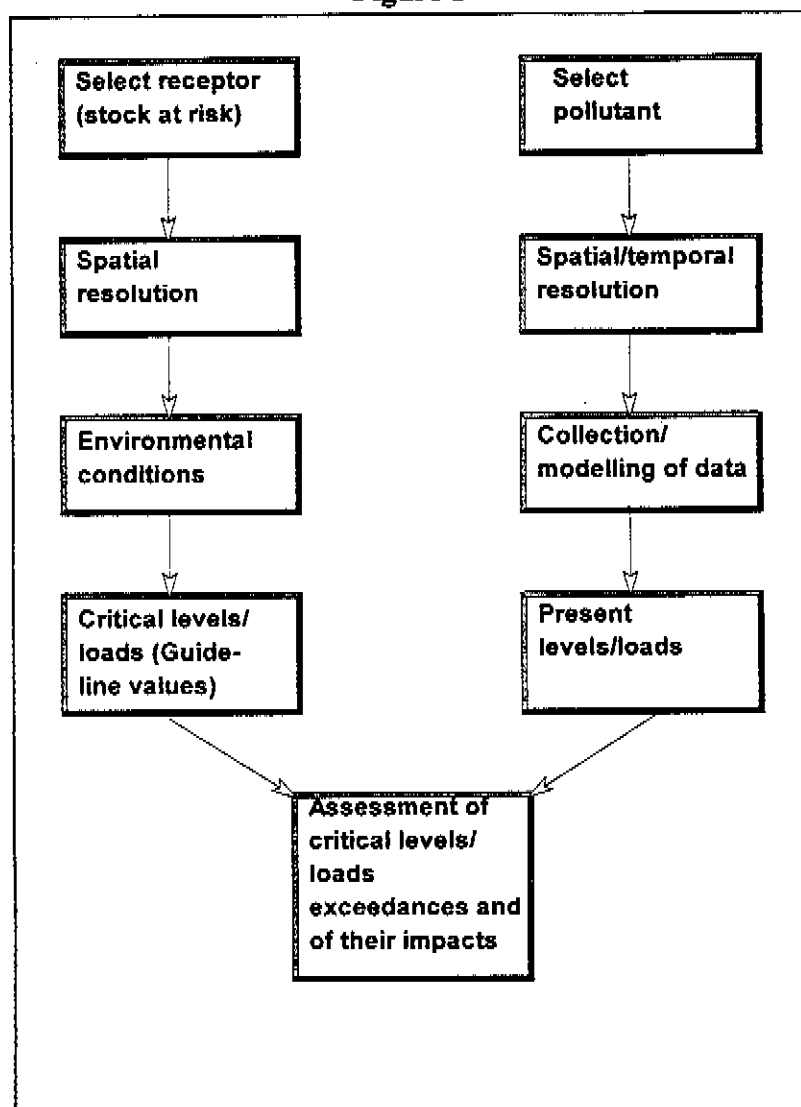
Figure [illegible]

Select receptor (stock at risk)

Spatial resolution

Environmental conditions

Critical levels/ loads (Guideline values)

Select pollutant

Spatial/temporal resolution

Collection/ modelling of data

Present levels/loads

Assessment of critical levels/ loads exceedances and of their impacts